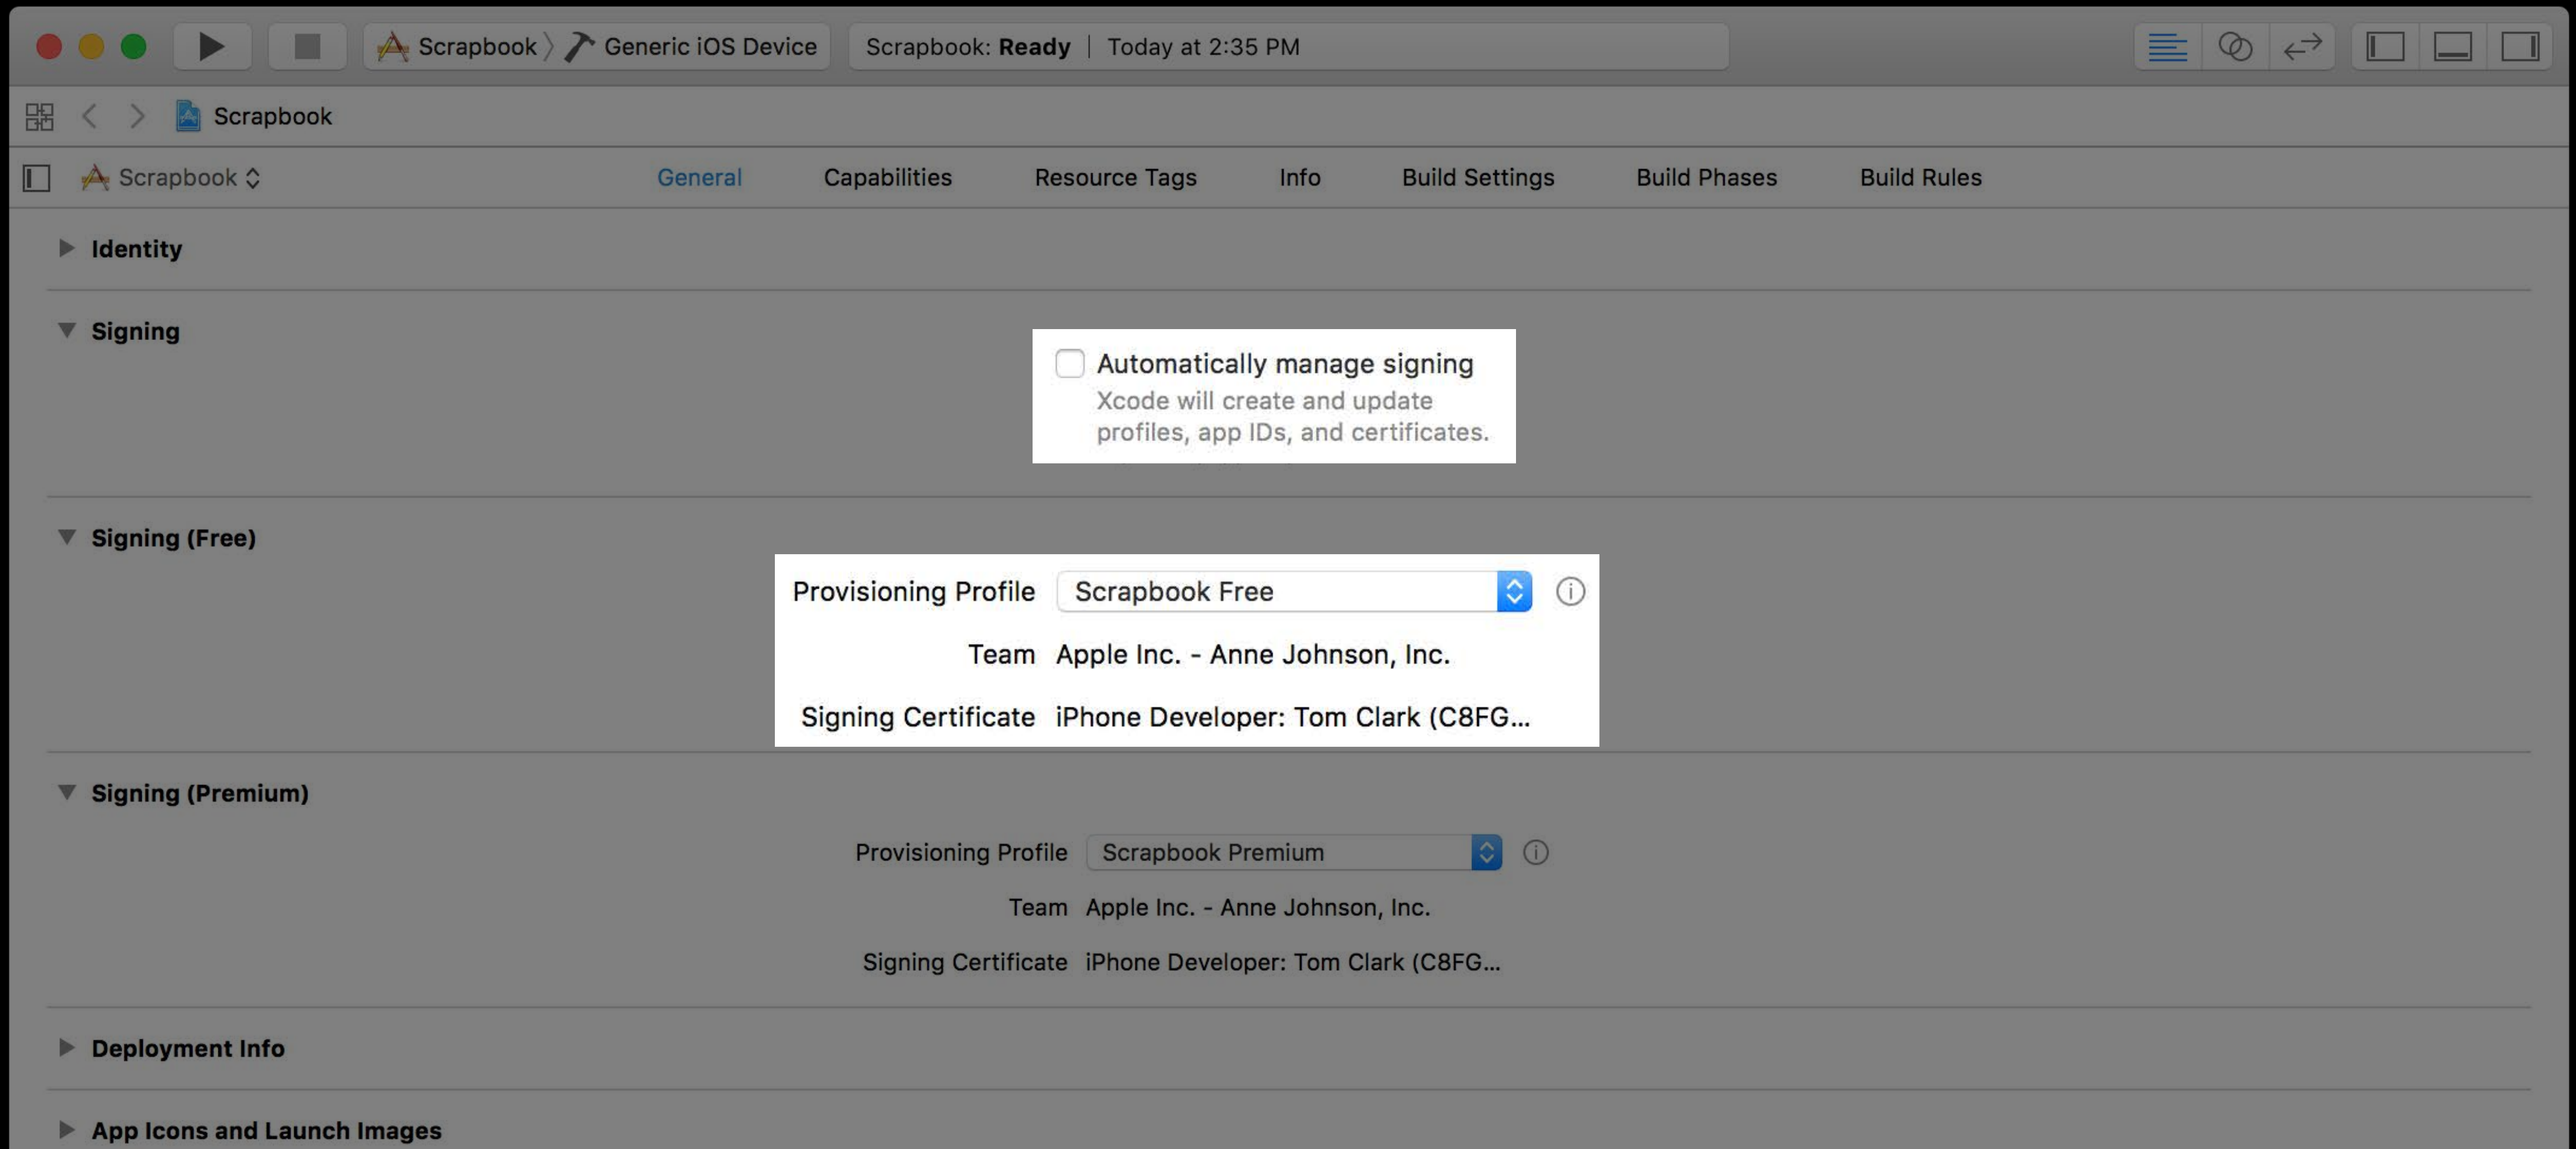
Scrapbook 〉 Generic iOS Device

Scrapbook: **Ready** | Today at 2:35 PM

Scrapbook

Scrapbook

General Capabilities Resource Tags Info Build Settings Build Phases Build Rules

Identity

Signing

Automatically manage signing
Xcode will create and update profiles, app IDs, and certificates.

Signing (Free)

Provisioning Profile Scrapbook Free

Team Apple Inc. - Anne Johnson, Inc.

Signing Certificate iPhone Developer: Tom Clark (C8FG...

Signing (Premium)

Provisioning Profile Scrapbook Premium

Team Apple Inc. - Anne Johnson, Inc.

Signing Certificate iPhone Developer: Tom Clark (C8FG...

Deployment Info

App Icons and Launch Images